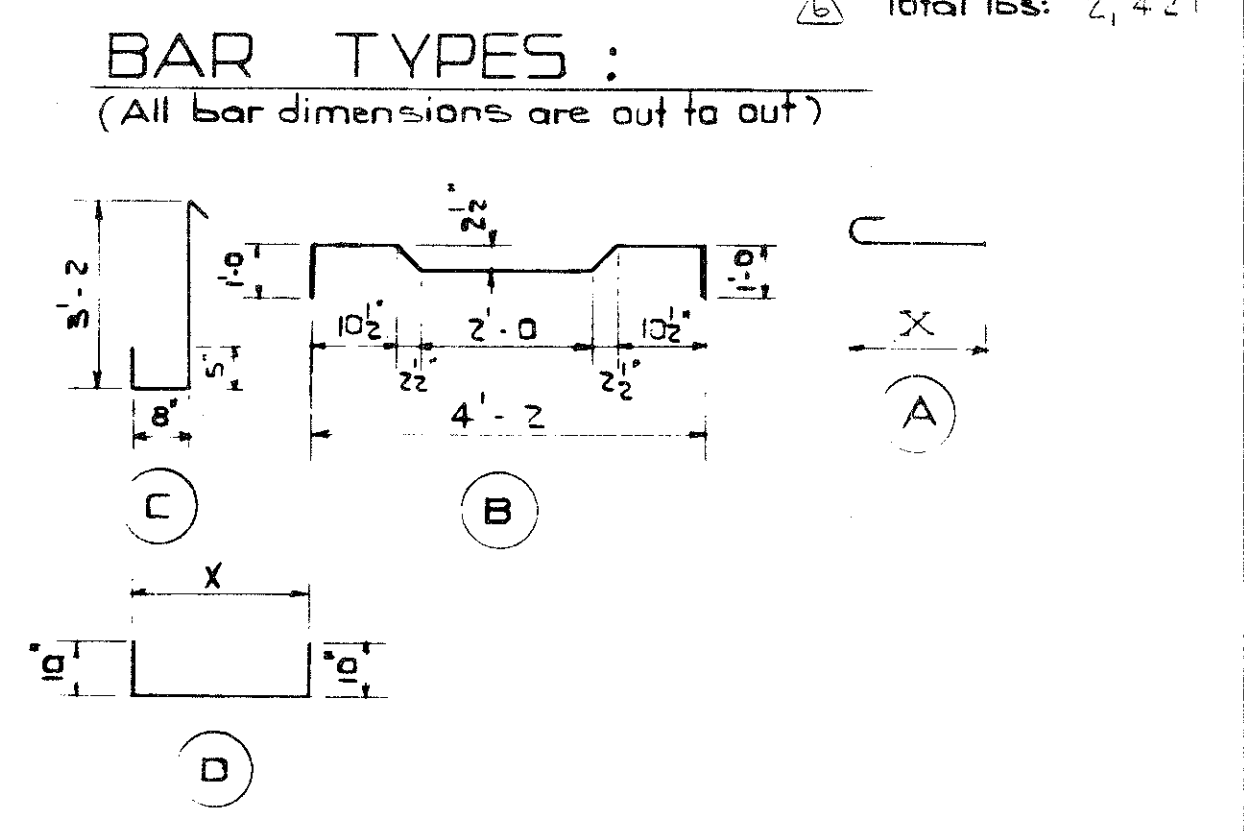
6 Total lbs: 2,421

BAR TYPES :
(All bar dimensions are out to out)

3'-2
5"
8"
C

$2\frac{1}{2}"$
1'-0
1'-0
$10\frac{1}{2}"$
2'-0
$10\frac{1}{2}"$
$2\frac{1}{2}"$
$2\frac{1}{2}"$
4'-2
B

X
A

X
9"
9"
D